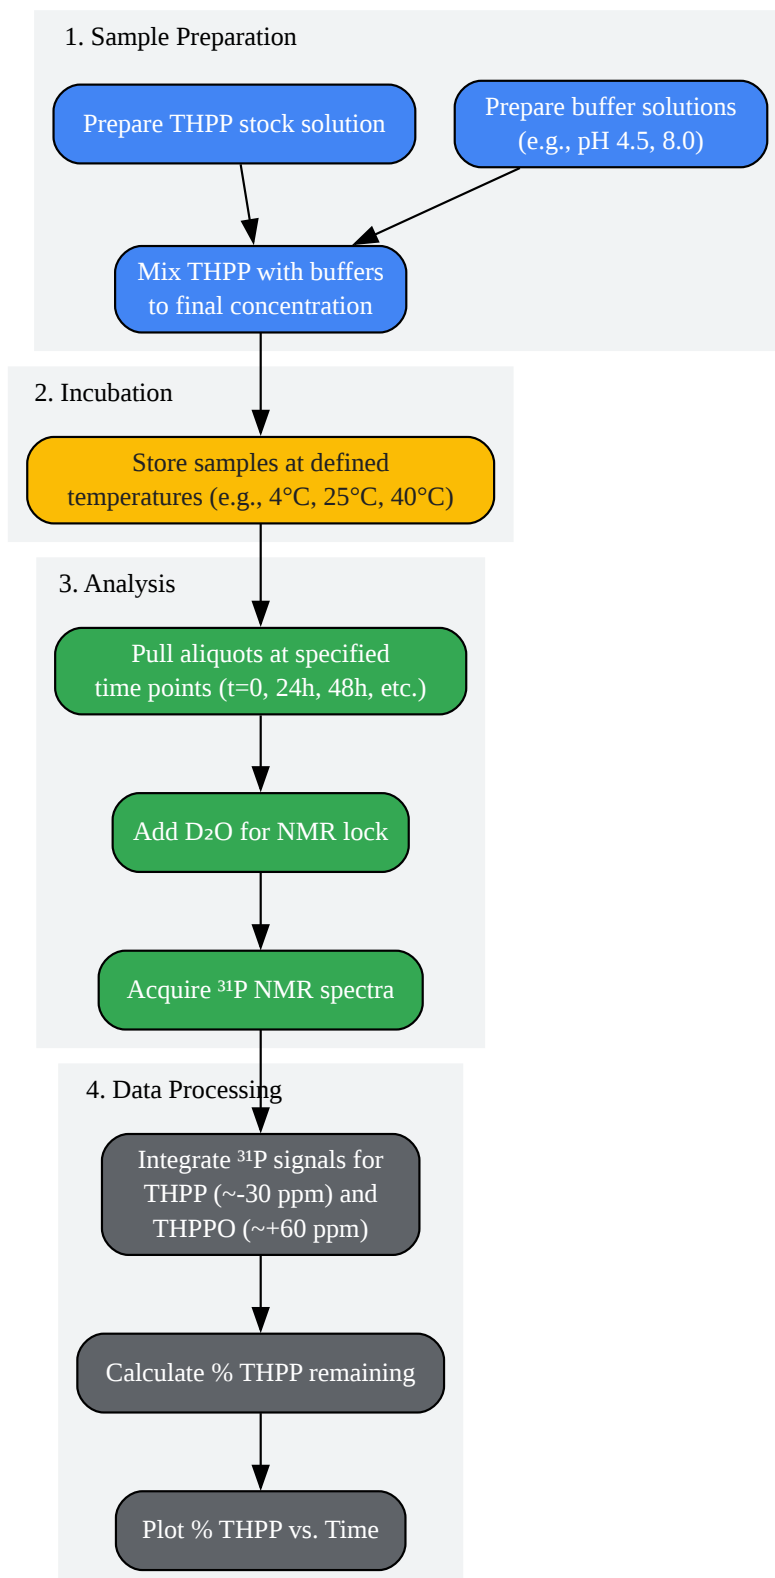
1. Sample Preparation

Prepare THPP stock solution

Prepare buffer solutions (e.g., pH 4.5, 8.0)

Mix THPP with buffers to final concentration

2. Incubation

Store samples at defined temperatures (e.g., 4°C, 25°C, 40°C)

3. Analysis

Pull aliquots at specified time points (t=0, 24h, 48h, etc.)

Add $D_2O$ for NMR lock

Acquire $^{31}P$ NMR spectra

4. Data Processing

Integrate $^{31}P$ signals for THPP (~-30 ppm) and THPPO (~+60 ppm)

Calculate % THPP remaining

Plot % THPP vs. Time